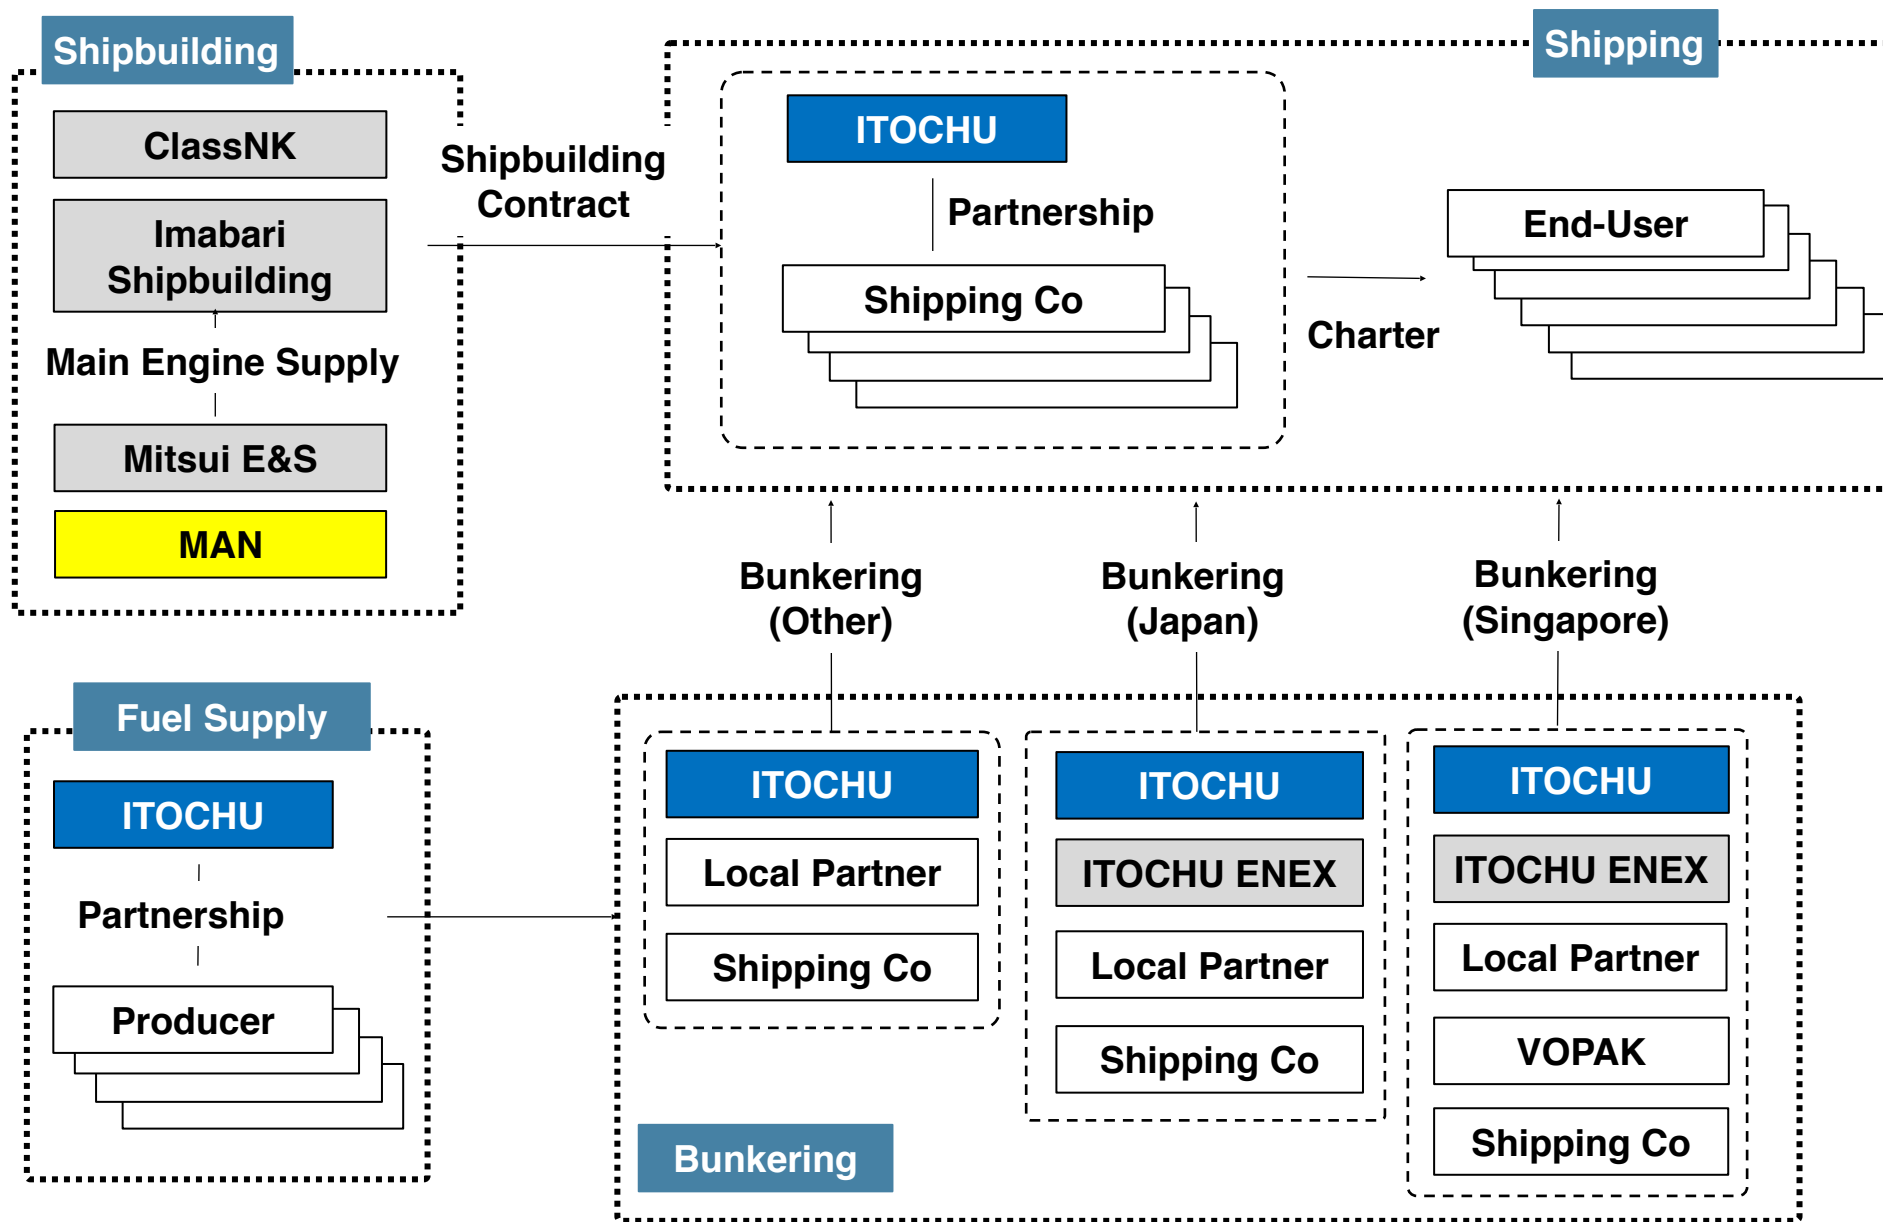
Shipbuilding

ClassNK

Imabari Shipbuilding

Main Engine Supply

Mitsui E&S

MAN

Shipbuilding Contract

Shipping

ITOCHU

Partnership

Shipping Co

End-User

Charter

Bunkering (Other)

Bunkering (Japan)

Bunkering (Singapore)

Fuel Supply

ITOCHU

Partnership

Producer

ITOCHU

Local Partner

Shipping Co

ITOCHU

ITOCHU ENEX

Local Partner

Shipping Co

ITOCHU

ITOCHU ENEX

Local Partner

VOPAK

Shipping Co

Bunkering